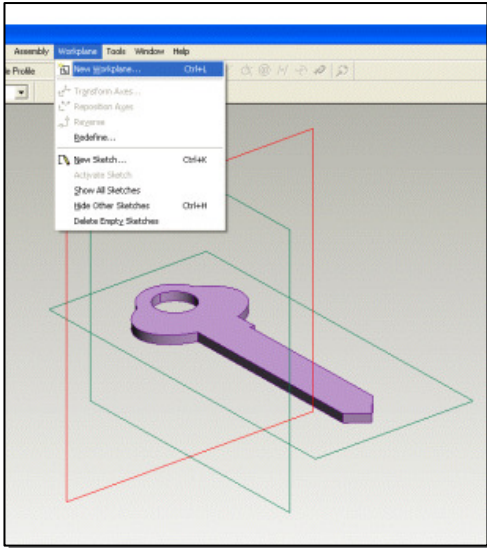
Assembly Workplane Tools Window Help

e Profile

New Workplane... Ctrl+L

Transform Axes...

Reposition Axes

Reverse

Redefine...

New Sketch... Ctrl+K

Activate Sketch

Show All Sketches

Hide Other Sketches Ctrl+H

Delete Empty Sketches